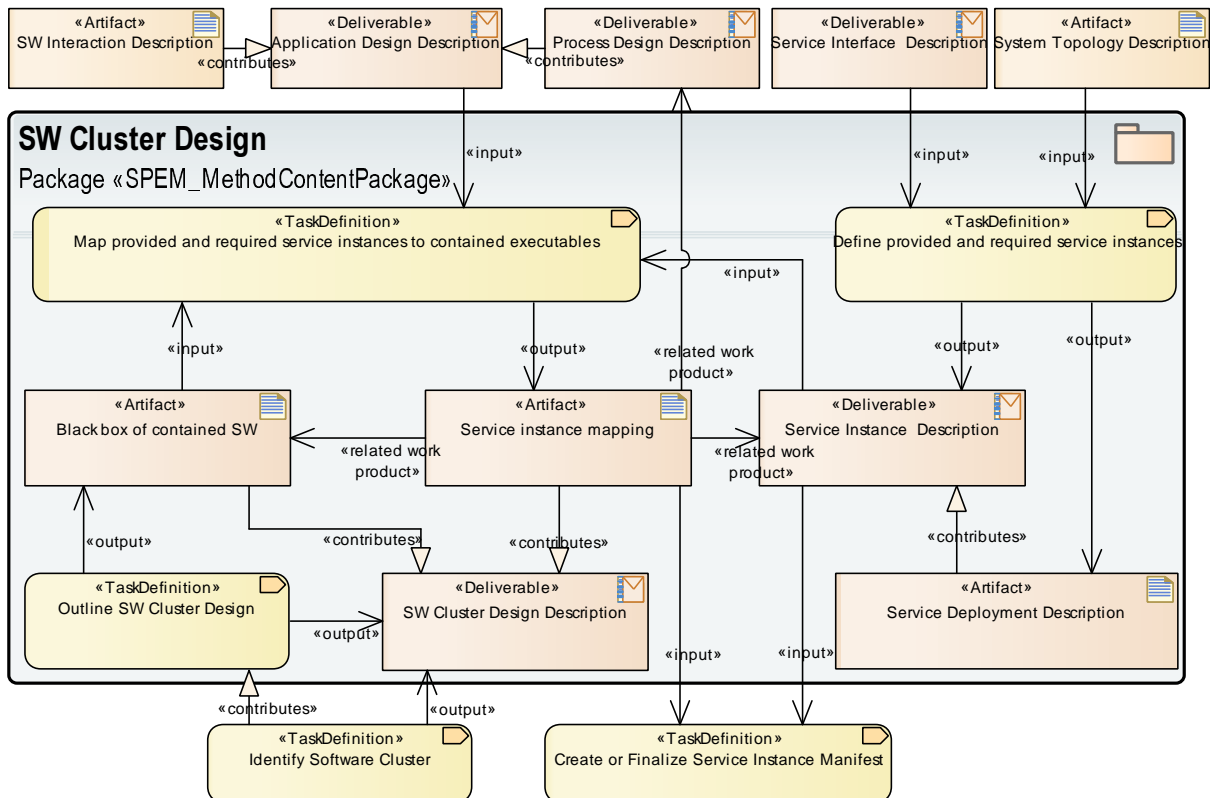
«Artifact»
SW Interaction Description

«contributes»

«Deliverable»
Application Design Description

«contributes»

«Deliverable»
Process Design Description

«Deliverable»
Service Interface Description

«Artifact»
System Topology Description

SW Cluster Design

Package «SPEM_MethodContentPackage»

«input»

«input»

«input»

«TaskDefinition»
Map provided and required service instances to contained executables

«TaskDefinition»
Define provided and required service instances

«input»

«input»

«output»

«related work product»

«output»

«output»

«Artifact»
Black box of contained SW

«related work product»

«Artifact»
Service instance mapping

«related work product»

«Deliverable»
Service Instance Description

«output»

«contributes»

«contributes»

«contributes»

«TaskDefinition»
Outline SW Cluster Design

«output»

«Deliverable»
SW Cluster Design Description

«Artifact»
Service Deployment Description

«input»

«input»

«contributes»

«output»

«TaskDefinition»
Identify Software Cluster

«TaskDefinition»
Create or Finalize Service Instance Manifest